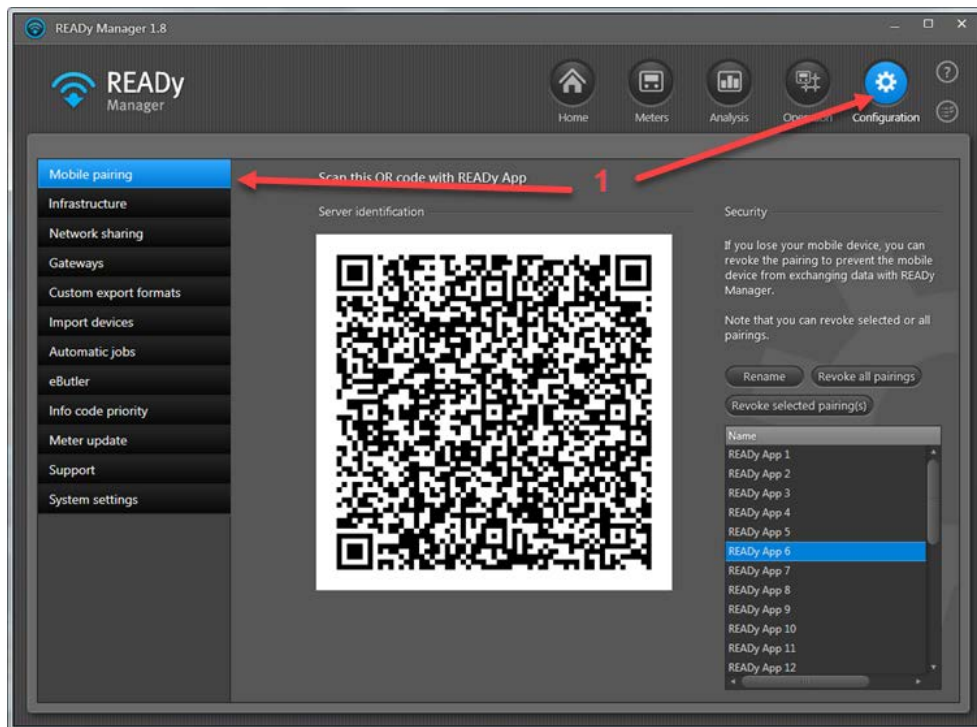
READy Manager 1.8

READy Manager

Home Meters Analysis Operation Configuration

Mobile pairing
Infrastructure
Network sharing
Gateways
Custom export formats
Import devices
Automatic jobs
eButler
Info code priority
Meter update
Support
System settings

Scan this QR code with READy App

1

Server identification

Security

If you lose your mobile device, you can revoke the pairing to prevent the mobile device from exchanging data with READy Manager.

Note that you can revoke selected or all pairings.

Rename Revoke all pairings
Revoke selected pairing(s)

| Name |
|---|
| READy App 1 |
| READy App 2 |
| READy App 3 |
| READy App 4 |
| READy App 5 |
| READy App 6 |
| READy App 7 |
| READy App 8 |
| READy App 9 |
| READy App 10 |
| READy App 11 |
| READy App 12 |